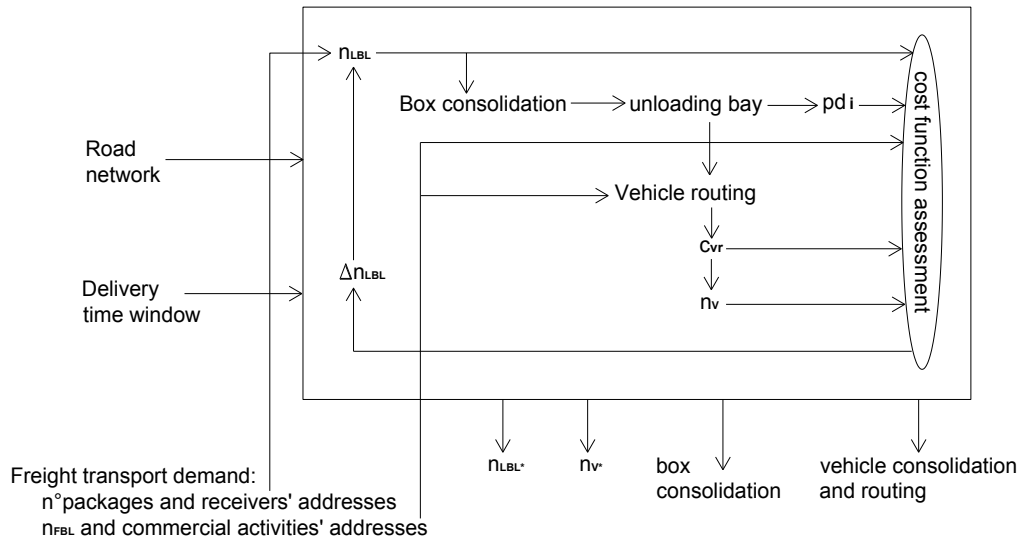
$n_{LBL}$

Box consolidation

unloading bay

$pd_i$

cost function assessment

Road network

Vehicle routing

$c_{vr}$

$\Delta n_{LBL}$

Delivery time window

$n_v$

$n_{LBL^*}$

$n_{v^*}$

box consolidation

vehicle consolidation and routing

Freight transport demand:
n°packages and receivers' addresses
$n_{FBL}$ and commercial activities' addresses